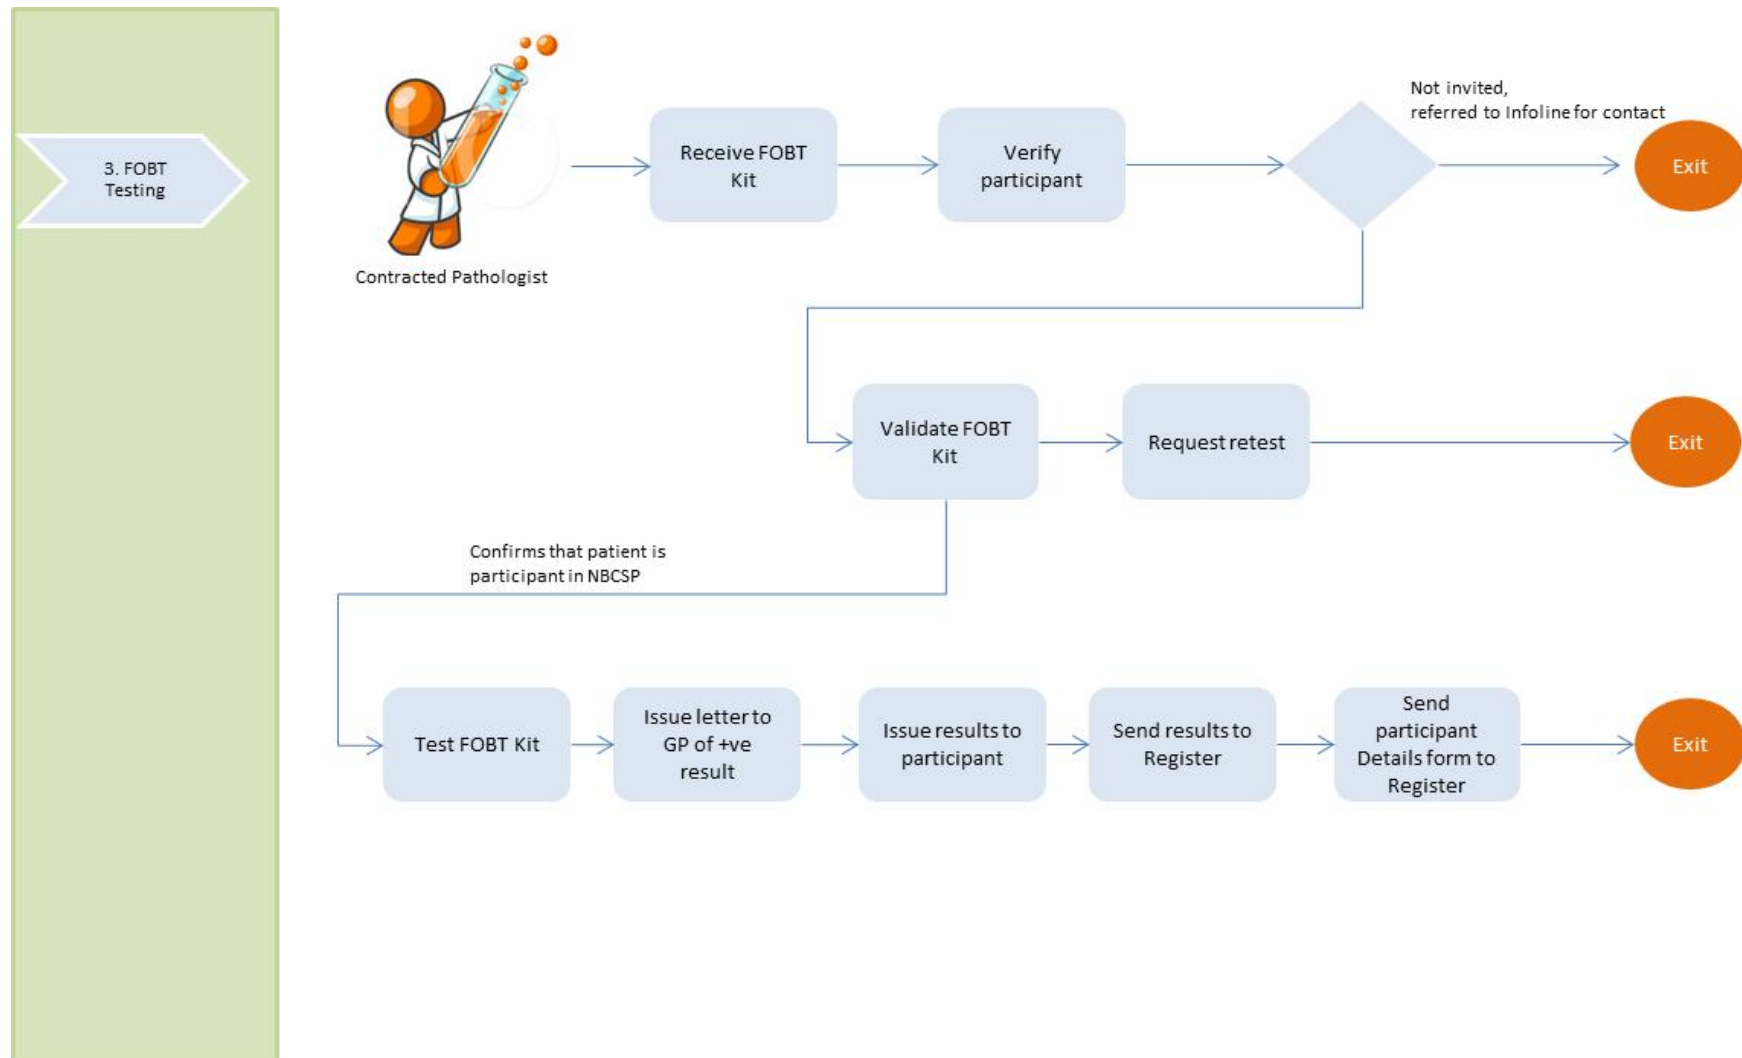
3. FOBT Testing

Contracted Pathologist

Receive FOBT Kit

Verify participant

Not invited, referred to Infoline for contact

Exit

Validate FOBT Kit

Request retest

Exit

Confirms that patient is participant in NBCSP

Test FOBT Kit

Issue letter to GP of +ve result

Issue results to participant

Send results to Register

Send participant Details form to Register

Exit